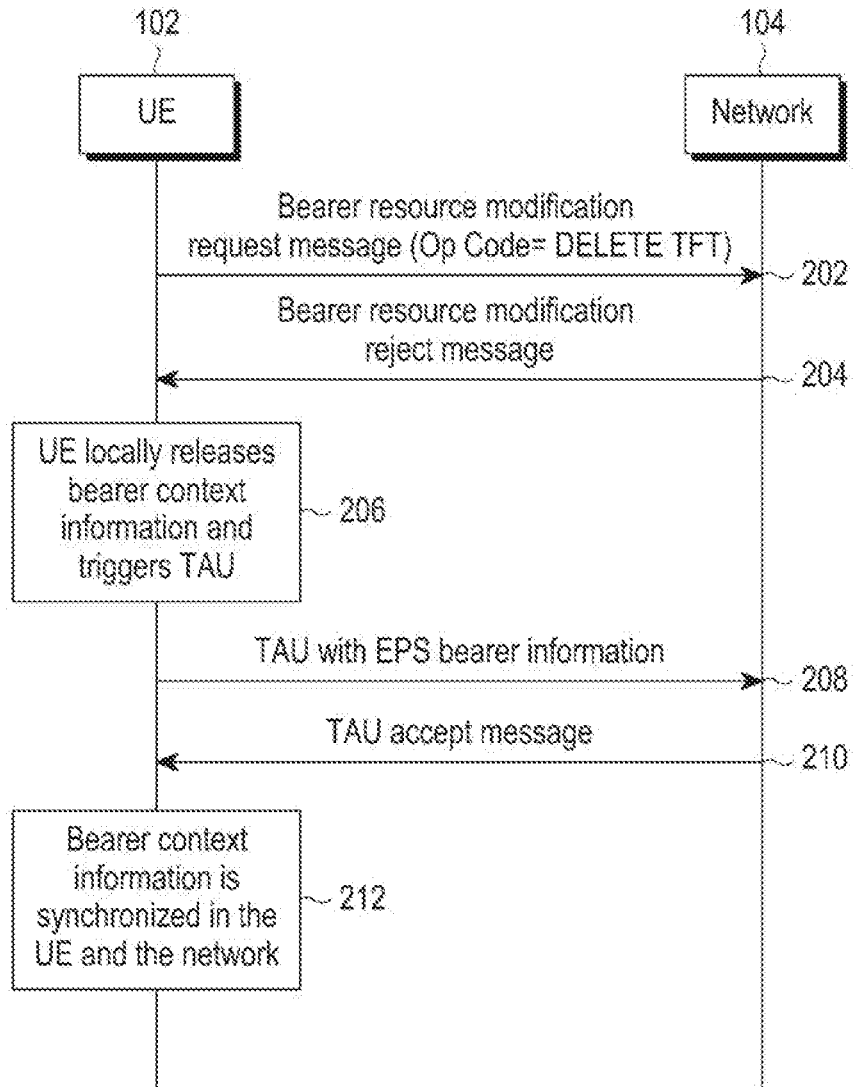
102

104

UE

Network

Bearer resource modification request message (Op Code= DELETE TFT)

202

Bearer resource modification reject message

204

UE locally releases bearer context information and triggers TAU

206

TAU with EPS bearer information

208

TAU accept message

210

Bearer context information is synchronized in the UE and the network

212